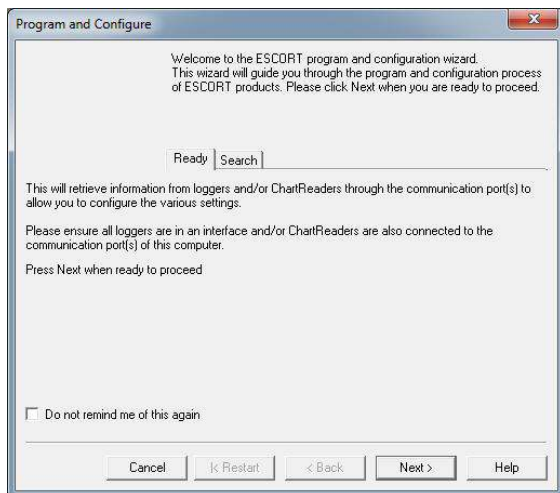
Program and Configure

Welcome to the ESCORT program and configuration wizard. This wizard will guide you through the program and configuration process of ESCORT products. Please click Next when you are ready to proceed.

Ready | Search

This will retrieve information from loggers and/or ChartReaders through the communication port(s) to allow you to configure the various settings.

Please ensure all loggers are in an interface and/or ChartReaders are also connected to the communication port(s) of this computer.

Press Next when ready to proceed

Do not remind me of this again

Cancel | |< Restart | < Back | Next > | Help